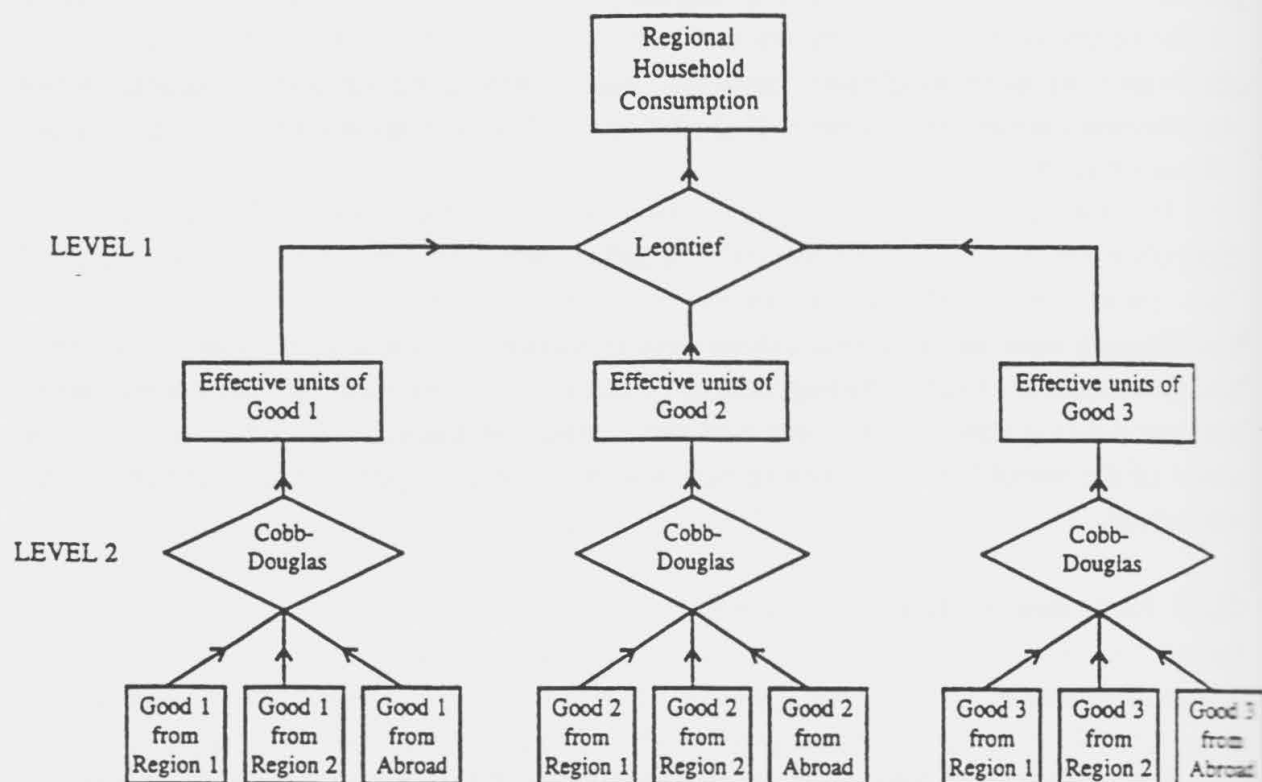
Regional Household Consumption

LEVEL 1

Leontief

Effective units of Good 1

Effective units of Good 2

Effective units of Good 3

LEVEL 2

Cobb-Douglas

Cobb-Douglas

Cobb-Douglas

Good 1 from Region 1

Good 1 from Region 2

Good 1 from Abroad

Good 2 from Region 1

Good 2 from Region 2

Good 2 from Abroad

Good 3 from Region 1

Good 3 from Region 2

Good 3 from Abroad